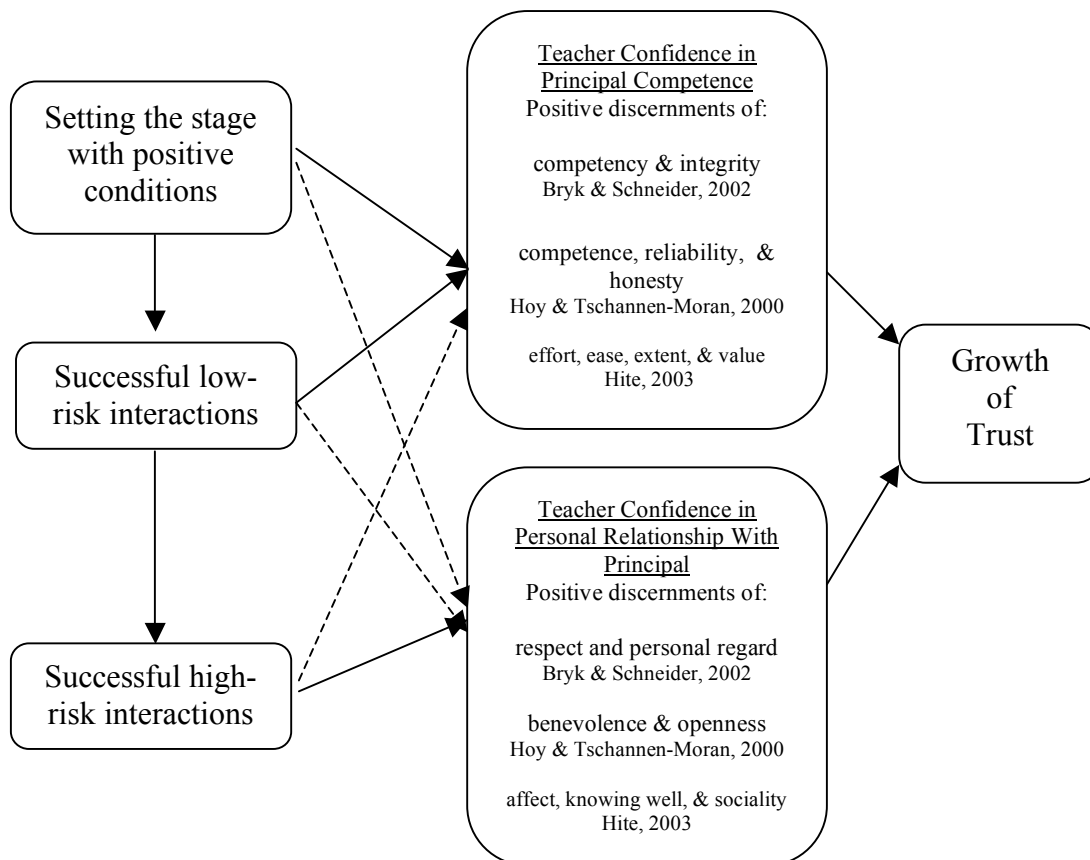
Setting the stage with positive conditions

Successful low-risk interactions

Successful high-risk interactions

Teacher Confidence in Principal Competence
Positive discernments of:

competency & integrity
Bryk & Schneider, 2002

competence, reliability, & honesty
Hoy & Tschannen-Moran, 2000

effort, ease, extent, & value
Hite, 2003

Teacher Confidence in Personal Relationship With Principal
Positive discernments of:

respect and personal regard
Bryk & Schneider, 2002

benevolence & openness
Hoy & Tschannen-Moran, 2000

affect, knowing well, & sociality
Hite, 2003

Growth of Trust